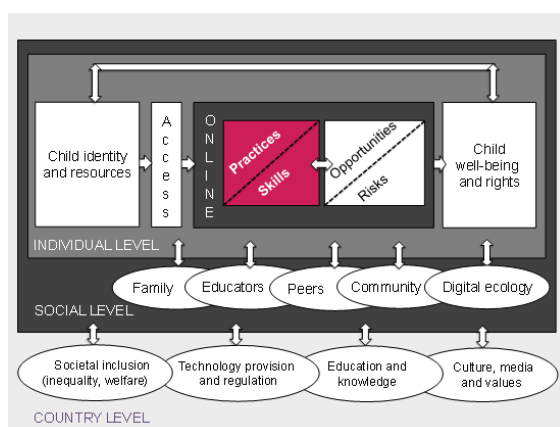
Child identity and resources

Access

ONLINE

Practices

Skills

Opportunities

Risks

Child well-being and rights

INDIVIDUAL LEVEL

Family

Educators

Peers

Community

Digital ecology

SOCIAL LEVEL

Societal inclusion (inequality, welfare)

Technology provision and regulation

Education and knowledge

Culture, media and values

COUNTRY LEVEL